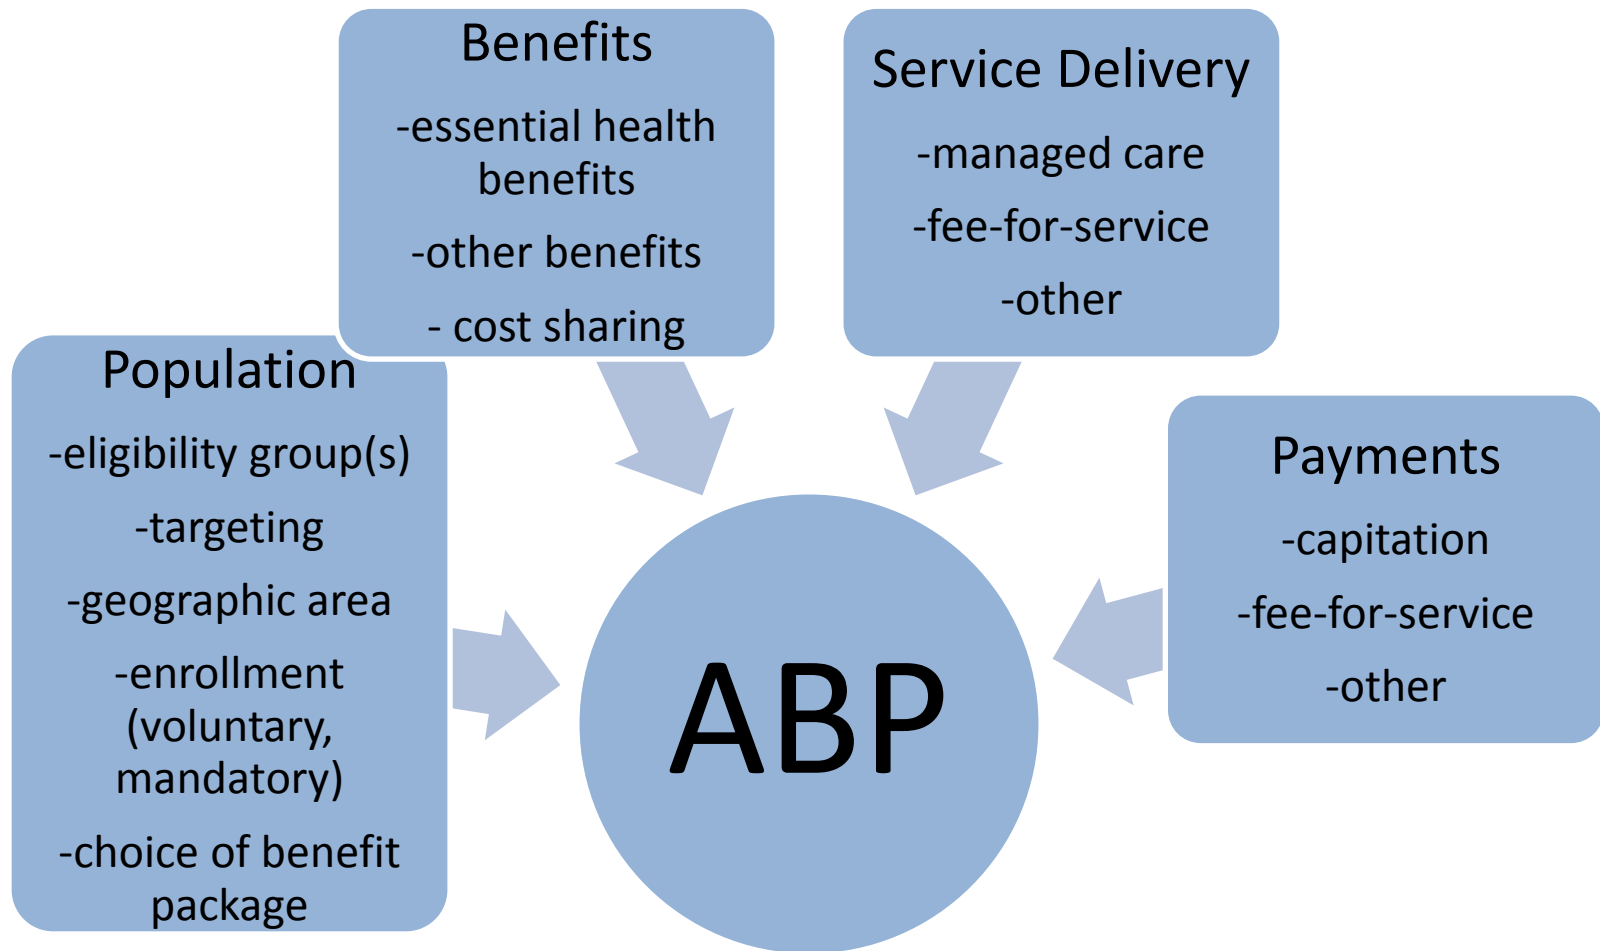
Benefits
-essential health benefits
-other benefits
- cost sharing

Service Delivery
-managed care
-fee-for-service
-other

Population
-eligibility group(s)
-targeting
-geographic area
-enrollment (voluntary, mandatory)
-choice of benefit package

ABP

Payments
-capitation
-fee-for-service
-other